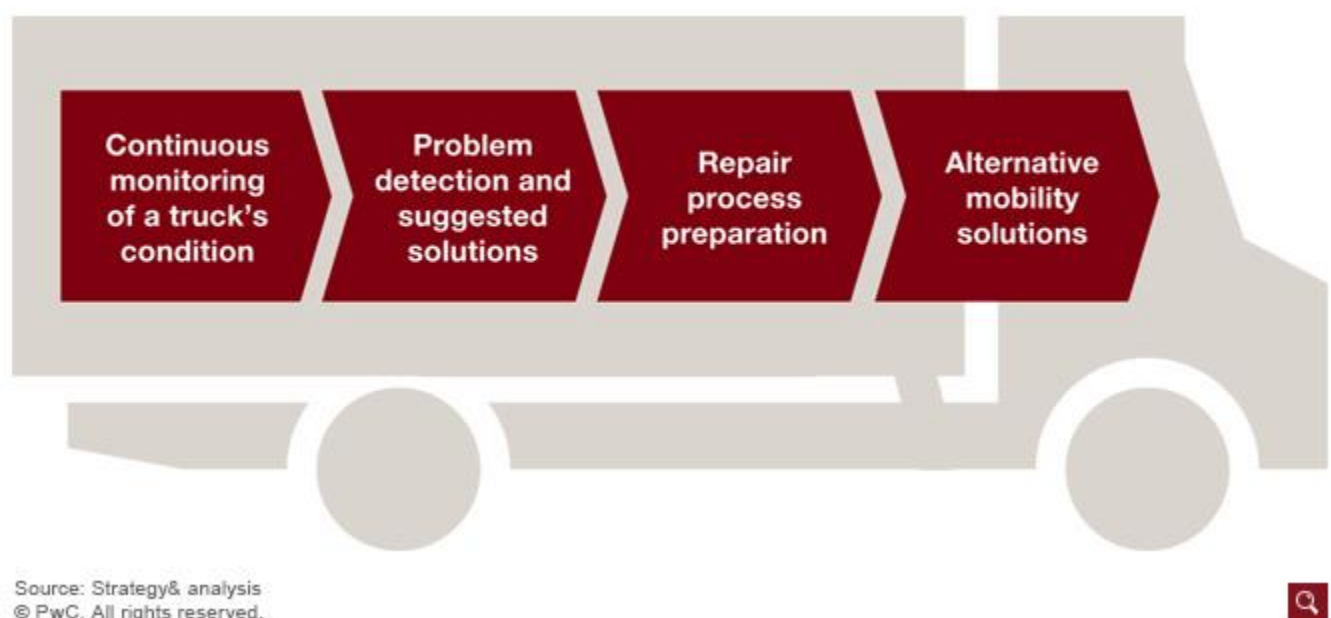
Continuous monitoring of a truck's condition

Problem detection and suggested solutions

Repair process preparation

Alternative mobility solutions

Source: Strategy& analysis
© PwC. All rights reserved.